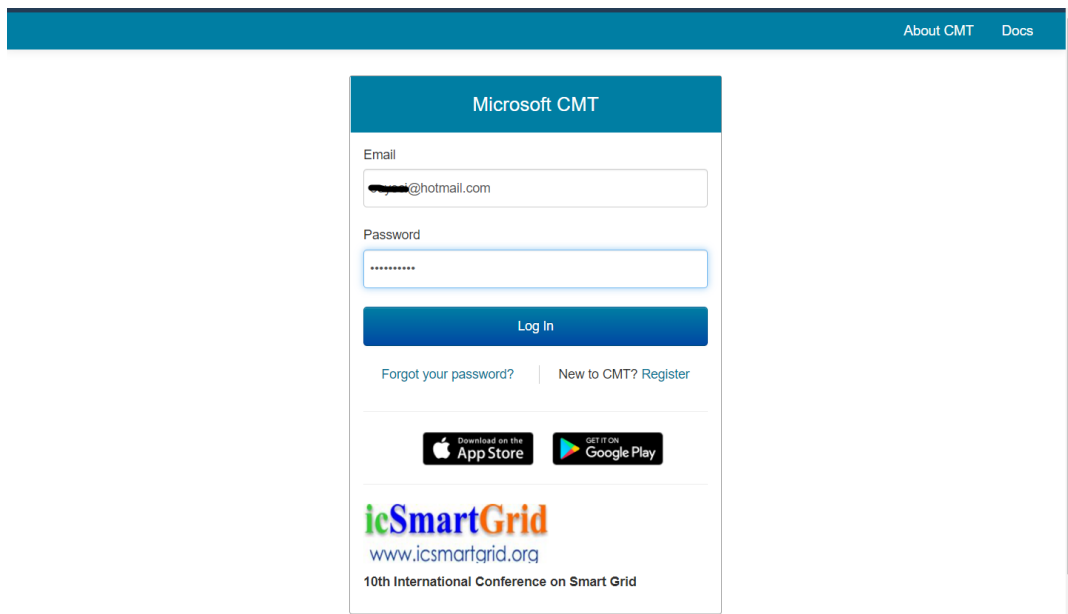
About CMT Docs

Microsoft CMT

Email

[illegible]@hotmail.com

Password

••••••••••

Log In

Forgot your password? New to CMT? Register

Download on the App Store

GET IT ON Google Play

icSmartGrid

www.icsmartgrid.org

10th International Conference on Smart Grid